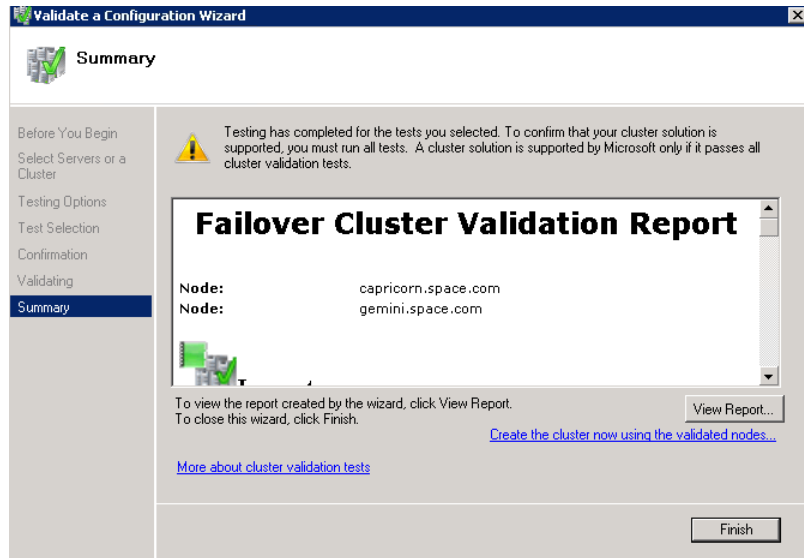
Validate a Configuration Wizard

Summary

Before You Begin
Select Servers or a Cluster
Testing Options
Test Selection
Confirmation
Validating
Summary

Testing has completed for the tests you selected. To confirm that your cluster solution is supported, you must run all tests. A cluster solution is supported by Microsoft only if it passes all cluster validation tests.

Failover Cluster Validation Report

| Node: | capricorn.space.com |
|---|---|
| Node: | gemini.space.com |

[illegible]

To view the report created by the wizard, click View Report.
To close this wizard, click Finish.

View Report...

Create the cluster now using the validated nodes...

More about cluster validation tests

Finish